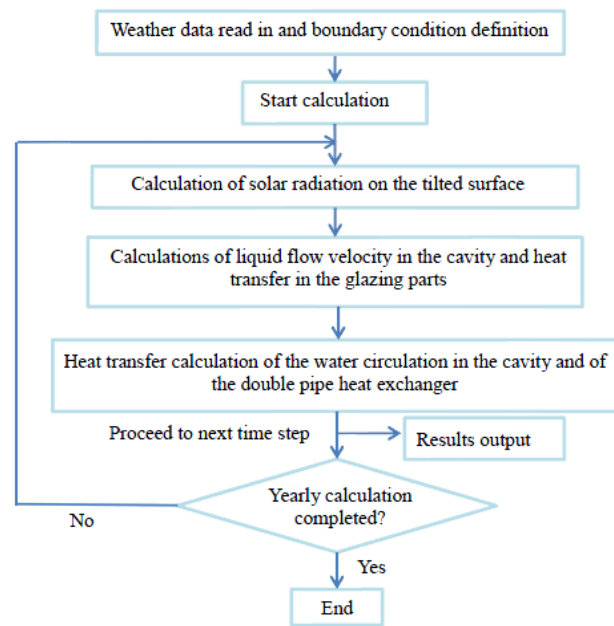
Weather data read in and boundary condition definition

Start calculation

Calculation of solar radiation on the tilted surface

Calculations of liquid flow velocity in the cavity and heat transfer in the glazing parts

Heat transfer calculation of the water circulation in the cavity and of the double pipe heat exchanger

Proceed to next time step

Results output

Yearly calculation completed?

No

Yes

End